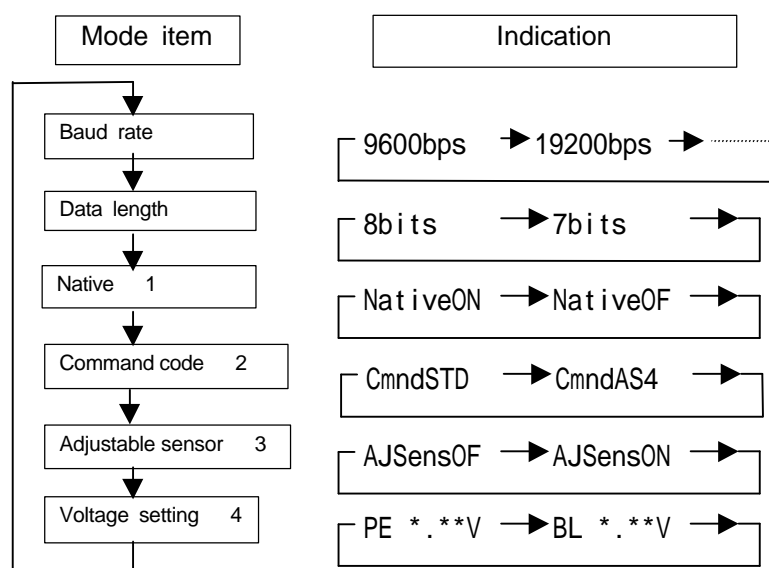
Mode item

Indication

Baud rate

9600bps 19200bps

Data length

8bits 7bits

Native 1

NativeON NativeOF

Command code 2

CmndSTD CmndAS4

Adjustable sensor 3

AJSensOF AJSensON

Voltage setting 4

PE *.**V BL *.**V